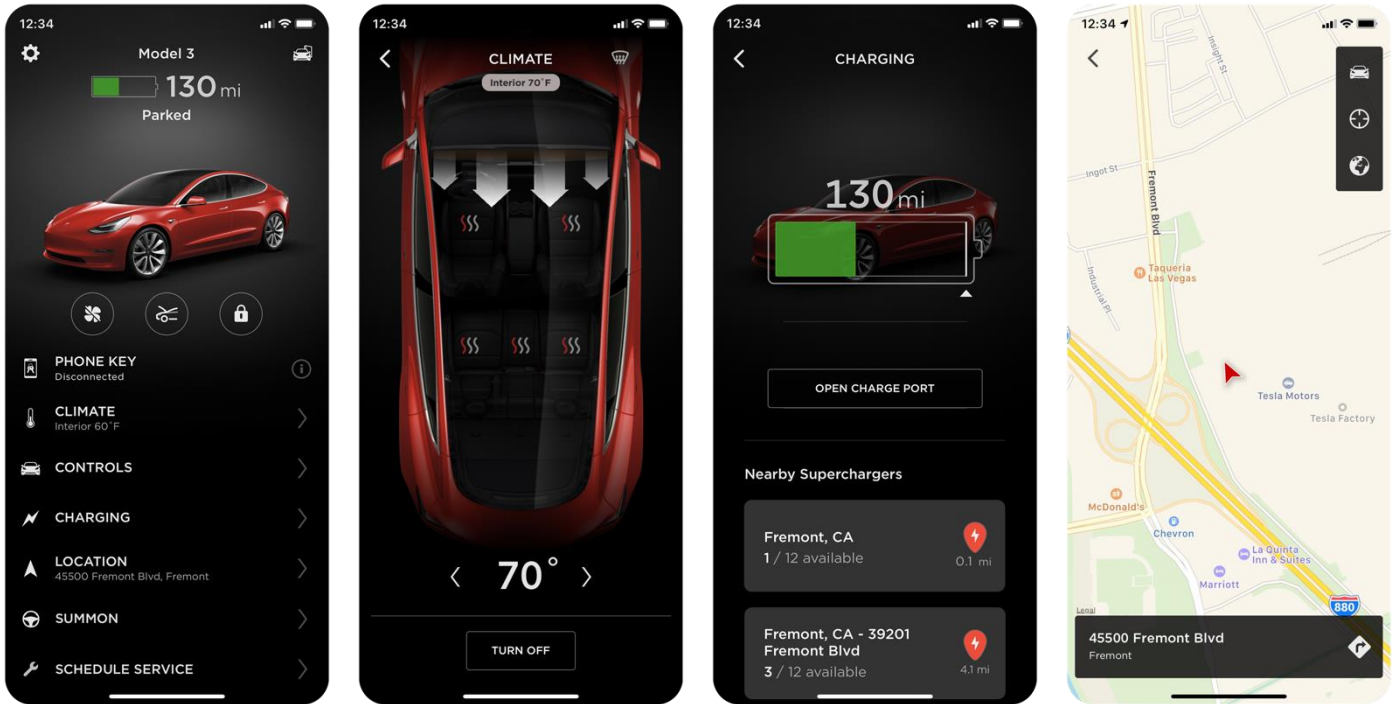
12:34

Model 3

130 mi

Parked

PHONE KEY
Disconnected

CLIMATE
Interior 60°F

CONTROLS

CHARGING

LOCATION
45500 Fremont Blvd, Fremont

SUMMON

SCHEDULE SERVICE

12:34

CLIMATE

Interior 70°F

70°

TURN OFF

12:34

CHARGING

130 mi

OPEN CHARGE PORT

Nearby Superchargers

Fremont, CA
1 / 12 available
0.1 mi

Fremont, CA - 39201 Fremont Blvd
3 / 12 available
4.1 mi

12:34

Insight St

Ingot St

Fremont Blvd

Industrial Pl

Taqueria Las Vegas

Tesla Motors

Tesla Factory

McDonald's

Chevron

La Quinta Inn & Suites

Marriott

Legal

880

45500 Fremont Blvd
Fremont